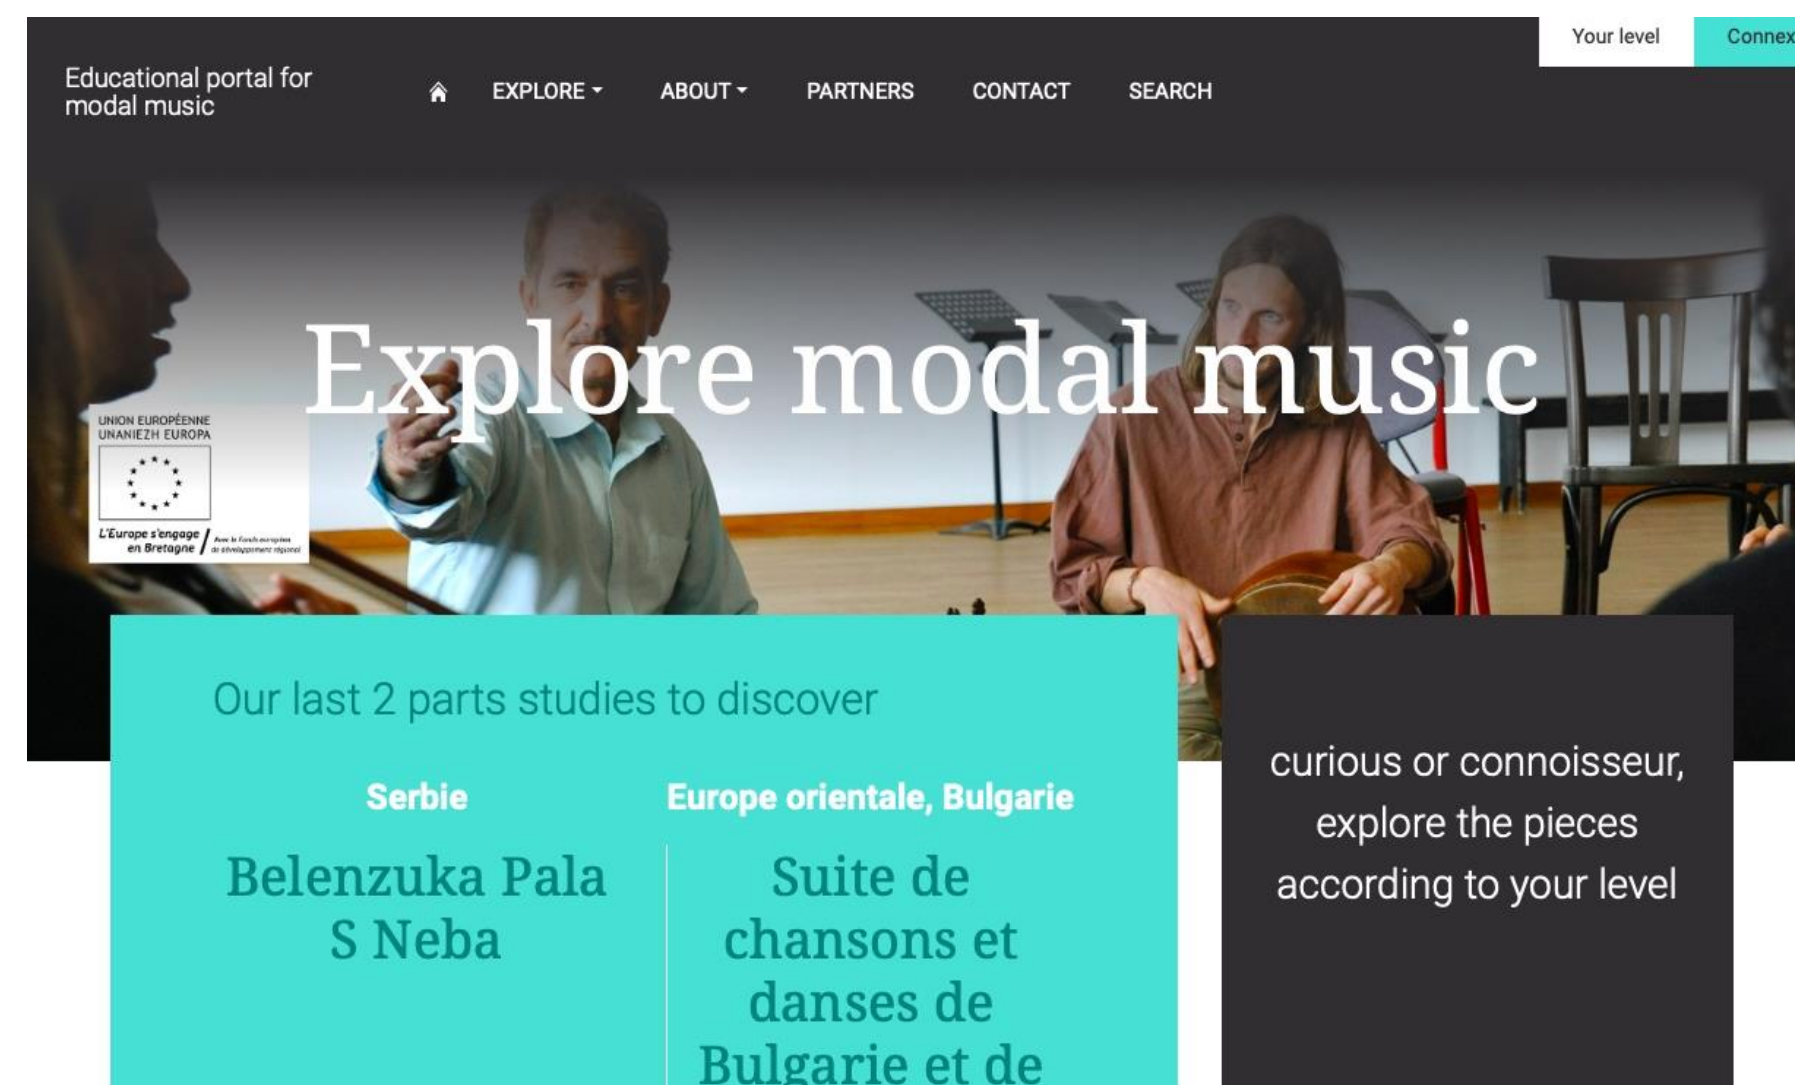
Your level

Connex

Educational portal for modal music

EXPLORE

ABOUT

PARTNERS

CONTACT

SEARCH

Explore modal music

UNION EUROPÉENNE
UNANIEZH EUROPA

L'Europe s'engage en Bretagne

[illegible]

Our last 2 parts studies to discover

Serbie

Belenzuka Pala S Neba

Europe orientale, Bulgarie

Suite de chansons et danses de Bulgarie et de

curious or connoisseur, explore the pieces according to your level